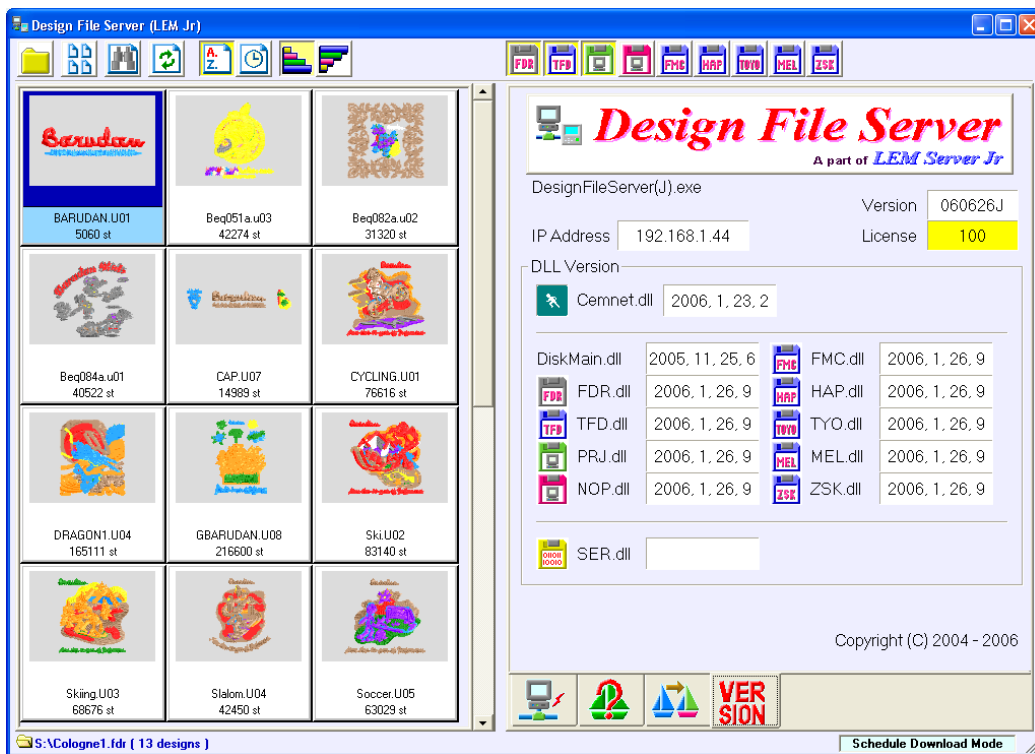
Design File Server (LEM Jr)

A Z

FDR TFD FMC HAP TOYO MEL ZSK

Barudan

BARUDAN.U01
5060 st

Beq051a.u03
42274 st

Beq082a.u02
31320 st

Beq084a.u01
40522 st

CAP.U07
14989 st

CYCLING.U01
76616 st

DRAGON1.U04
165111 st

GBARUDAN.U08
216600 st

Ski.U02
83140 st

Skiing.U03
68676 st

Slalom.U04
42450 st

Soccer.U05
63029 st

Design File Server
A part of LEM Server Jr

DesignFileServer(J).exe

| | |
|---|---|
| Version | 060626J |
| IP Address 192.168.1.44 | |
| License | 100 |

DLL Version

Cemnet.dll 2006, 1, 23, 2

| | | | |
|---|---|---|---|
| DiskMain.dll | 2005, 11, 25, 6 | FMC.dll | 2006, 1, 26, 9 |
| FDR.dll | 2006, 1, 26, 9 | HAP.dll | 2006, 1, 26, 9 |
| TFD.dll | 2006, 1, 26, 9 | TYO.dll | 2006, 1, 26, 9 |
| PRJ.dll | 2006, 1, 26, 9 | MEL.dll | 2006, 1, 26, 9 |
| NOP.dll | 2006, 1, 26, 9 | ZSK.dll | 2006, 1, 26, 9 |

SER.dll

Copyright (C) 2004 - 2006

VER SION

S:\Cologne1.fdr ( 13 designs )

Schedule Download Mode